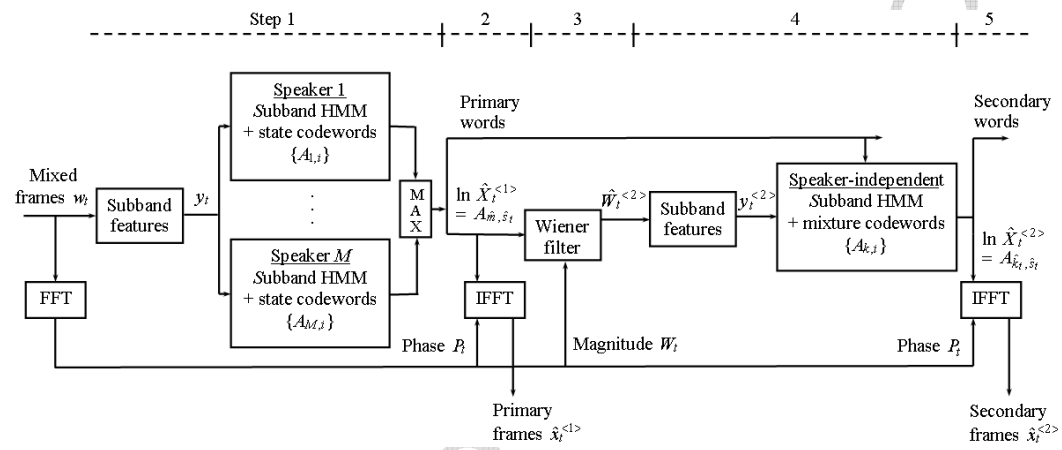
Step 1 | 2 | 3 | 4 | 5

Mixed frames $w_t$

Subband features

$y_t$

Speaker 1
Subband HMM
+ state codewords
$\{A_{1,i}\}$

. . .

Speaker $M$
Subband HMM
+ state codewords
$\{A_{M,i}\}$

M
A
X

FFT

Primary words

$\ln \hat{X}_t^{<1>} = A_{\hat{m},\hat{s}_t}$

Wiener filter

$\hat{W}_t^{<2>}$

Subband features

$y_t^{<2>}$

Speaker-independent
Subband HMM
+ mixture codewords
$\{A_{k,i}\}$

Secondary words

$\ln \hat{X}_t^{<2>} = A_{\hat{k}_t,\hat{s}_t}$

IFFT

IFFT

Phase $P_t$

Magnitude $W_t$

Phase $P_t$

Primary frames $\hat{x}_t^{<1>}$

Secondary frames $\hat{x}_t^{<2>}$